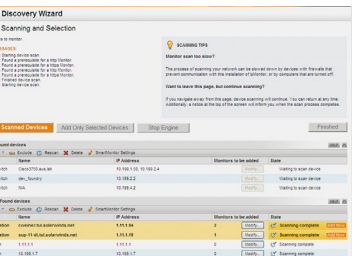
Discovery Wizard

Scanning and Selection

s to monitor.

ssages
Starting device scan.
Found a prerequisite for a Http Monitor.
Found a prerequisite for a Http Monitor.
Found a prerequisite for a Http Monitor.
Found a prerequisite for a Http Monitor.
Finished device scan.
Starting device scan.

SCANNING TIPS

Monitor scan too slow?

The process of scanning your network can be slowed down by devices with firewalls that prevent communication with the installation of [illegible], or by computers that are turned off.

Want to leave this page, but continue scanning?

If you navigate away from this page, device scanning will continue. You can return at any time. Additionally, a notice at the top of the screen will inform you when the scan process completes.

Scanned Devices | Add Only Selected Devices | Stop Engine | Finished

ound devices
Exclude | Rescan | Delete | SmartMonitor Settings

| | Name | IP Address | Monitors to be added | State |
|---|---|---|---|---|
| itch | Cisco3750.aus.loc | 10.100.1.10, 10.100.2.4 | | Waiting to scan device |
| itch | dev_foundry | 10.100.2.2 | | Waiting to scan device |
| itch | N/A | 10.100.4.2 | | Waiting to scan device |

Found devices
Exclude | Rescan | Delete | SmartMonitor Settings

| | Name | IP Address | Monitors to be added | State |
|---|---|---|---|---|
| ation | zvonimir.hd.solarwinds.net | 1.11.1.64 | 2 | Scanning complete |
| ation | app-11-45.hd.solarwinds.net | 1.11.1.15 | 1 | Scanning complete |
| | 1.11.1.1 | 1.11.1.1 | 0 | Waiting to scan device |
| | 10.100.1.7 | 10.100.1.7 | 3 | Scanning complete |